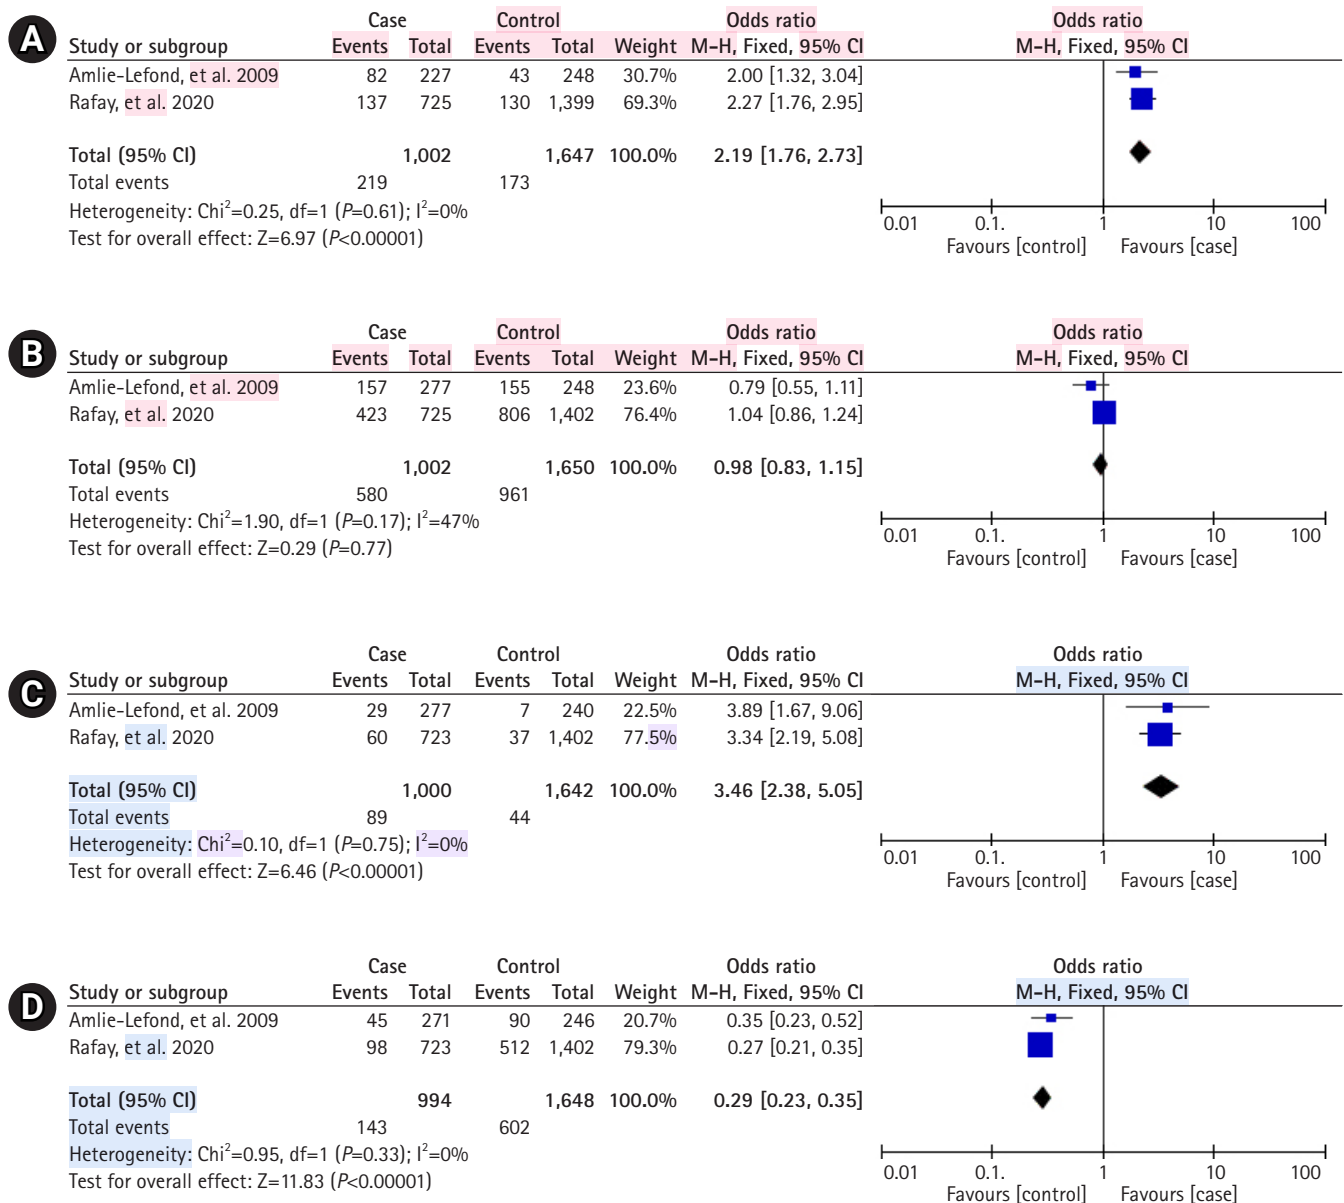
A

| Study or subgroup | Case Events | Case Total | Control Events | Control Total | Weight | Odds ratio M-H, Fixed, 95% CI |
|---|---|---|---|---|---|---|
| Amlie-Lefond, et al. 2009 | 82 | 227 | 43 | 248 | 30.7% | 2.00 [1.32, 3.04] |
| Rafay, et al. 2020 | 137 | 725 | 130 | 1,399 | 69.3% | 2.27 [1.76, 2.95] |
| Total (95% CI) | | 1,002 | | 1,647 | 100.0% | 2.19 [1.76, 2.73] |
| Total events | 219 | | 173 | | | |

Heterogeneity: Chi$^2$=0.25, df=1 (P=0.61); I$^2$=0%
Test for overall effect: Z=6.97 (P<0.00001)

Odds ratio M-H, Fixed, 95% CI
0.01 0.1. 1 10 100
Favours [control] Favours [case]

B

| Study or subgroup | Case Events | Case Total | Control Events | Control Total | Weight | Odds ratio M-H, Fixed, 95% CI |
|---|---|---|---|---|---|---|
| Amlie-Lefond, et al. 2009 | 157 | 277 | 155 | 248 | 23.6% | 0.79 [0.55, 1.11] |
| Rafay, et al. 2020 | 423 | 725 | 806 | 1,402 | 76.4% | 1.04 [0.86, 1.24] |
| Total (95% CI) | | 1,002 | | 1,650 | 100.0% | 0.98 [0.83, 1.15] |
| Total events | 580 | | 961 | | | |

Heterogeneity: Chi$^2$=1.90, df=1 (P=0.17); I$^2$=47%
Test for overall effect: Z=0.29 (P=0.77)

Odds ratio M-H, Fixed, 95% CI
0.01 0.1. 1 10 100
Favours [control] Favours [case]

C

| Study or subgroup | Case Events | Case Total | Control Events | Control Total | Weight | Odds ratio M-H, Fixed, 95% CI |
|---|---|---|---|---|---|---|
| Amlie-Lefond, et al. 2009 | 29 | 277 | 7 | 240 | 22.5% | 3.89 [1.67, 9.06] |
| Rafay, et al. 2020 | 60 | 723 | 37 | 1,402 | 77.5% | 3.34 [2.19, 5.08] |
| Total (95% CI) | | 1,000 | | 1,642 | 100.0% | 3.46 [2.38, 5.05] |
| Total events | 89 | | 44 | | | |

Heterogeneity: Chi$^2$=0.10, df=1 (P=0.75); I$^2$=0%
Test for overall effect: Z=6.46 (P<0.00001)

Odds ratio M-H, Fixed, 95% CI
0.01 0.1. 1 10 100
Favours [control] Favours [case]

D

| Study or subgroup | Case Events | Case Total | Control Events | Control Total | Weight | Odds ratio M-H, Fixed, 95% CI |
|---|---|---|---|---|---|---|
| Amlie-Lefond, et al. 2009 | 45 | 271 | 90 | 246 | 20.7% | 0.35 [0.23, 0.52] |
| Rafay, et al. 2020 | 98 | 723 | 512 | 1,402 | 79.3% | 0.27 [0.21, 0.35] |
| Total (95% CI) | | 994 | | 1,648 | 100.0% | 0.29 [0.23, 0.35] |
| Total events | 143 | | 602 | | | |

Heterogeneity: Chi$^2$=0.95, df=1 (P=0.33); I$^2$=0%
Test for overall effect: Z=11.83 (P<0.00001)

Odds ratio M-H, Fixed, 95% CI
0.01 0.1. 1 10 100
Favours [control] Favours [case]